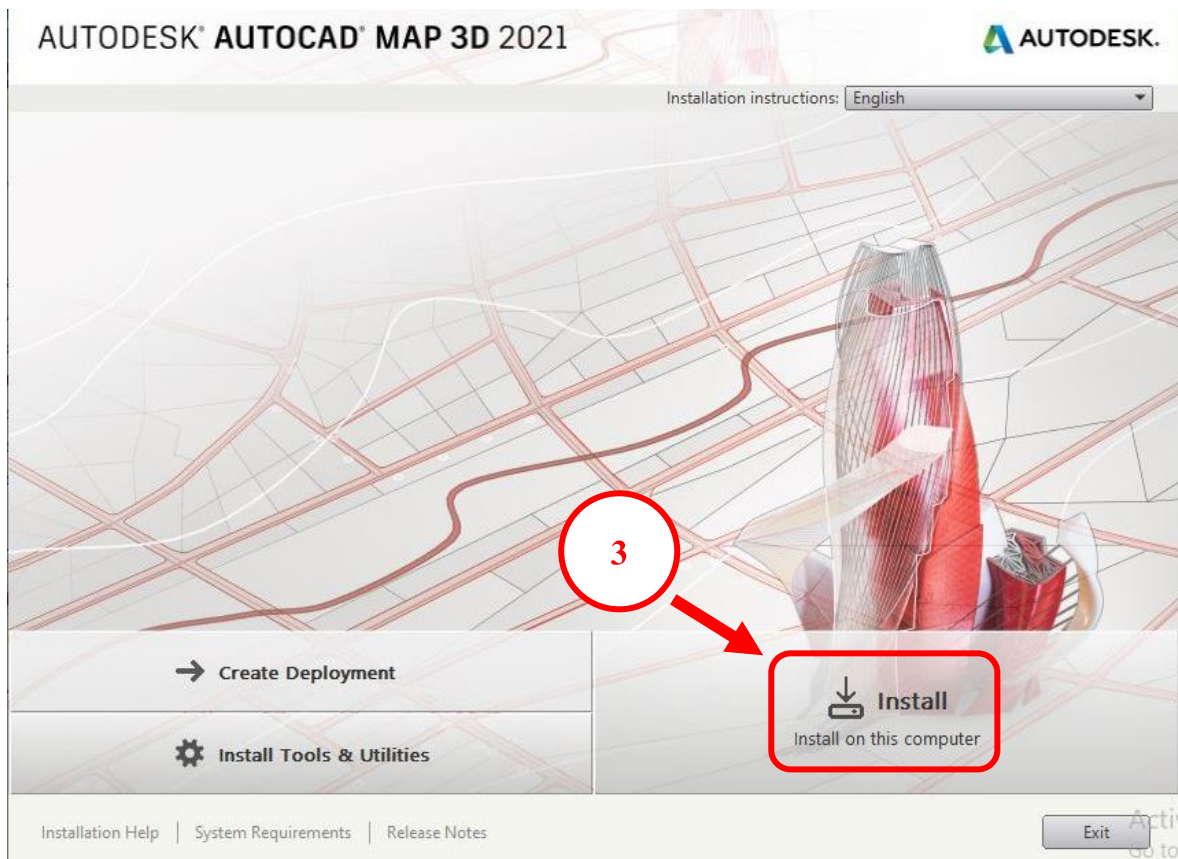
AUTODESK® AUTOCAD® MAP 3D 2021

AUTODESK.

Installation instructions: English

3

Create Deployment

Install Tools & Utilities

Install
Install on this computer

Installation Help | System Requirements | Release Notes

Exit

Activ
Go to